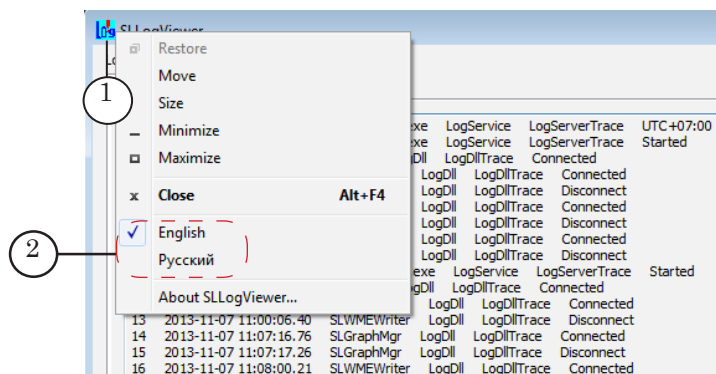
SLLogViewer

Restore
Move
Size
Minimize
Maximize
x Close Alt+F4
✓ English
Русский
About SLLogViewer...

1
2

| | | | | | | |
|---|---|---|---|---|---|---|
| | | exe | LogService | LogServerTrace | UTC+07:00 |
| | | exe | LogService | LogServerTrace | Started |
| | | Dll | LogDllTrace | Connected | |
| | | LogDll | LogDllTrace | Connected | |
| | | LogDll | LogDllTrace | Disconnect | |
| | | LogDll | LogDllTrace | Connected | |
| | | LogDll | LogDllTrace | Disconnect | |
| | | LogDll | LogDllTrace | Connected | |
| | | LogDll | LogDllTrace | Disconnect | |
| | | exe | LogService | LogServerTrace | Started |
| | | Dll | LogDllTrace | Connected | |
| | | LogDll | LogDllTrace | Connected | |
| 13 | 2013-11-07 11:00:06.40 | SLWMEWriter | LogDll | LogDllTrace | Disconnect |
| 14 | 2013-11-07 11:07:16.76 | SLGraphMgr | LogDll | LogDllTrace | Connected |
| 15 | 2013-11-07 11:07:17.26 | SLGraphMgr | LogDll | LogDllTrace | Disconnect |
| 16 | 2013-11-07 11:08:00.21 | SLWMEWriter | LogDll | LogDllTrace | Connected |